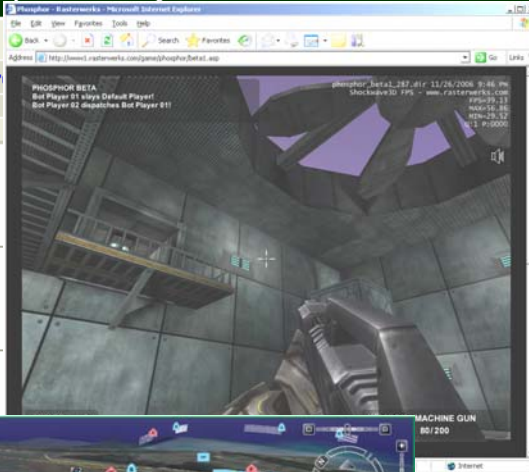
Phosphor - Rasterwerks - Microsoft Internet Explorer

File Edit View Favorites Tools Help

Back Search Favorites

Address http://www1.rasterwerks.com/game/phosphor/beta1.asp

Go Links

PHOSPHOR BETA
Bot Player 01 slays Default Player!
Bot Player 02 dispatches Bot Player 01!

phosphor_beta1_287.dir 11/26/2006 9:46 PM
Shockwave3D FPS - www.rasterwerks.com
FPS=39.13
MAX=58.86
MIN=29.52
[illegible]

MACHINE GUN
80/200

Internet